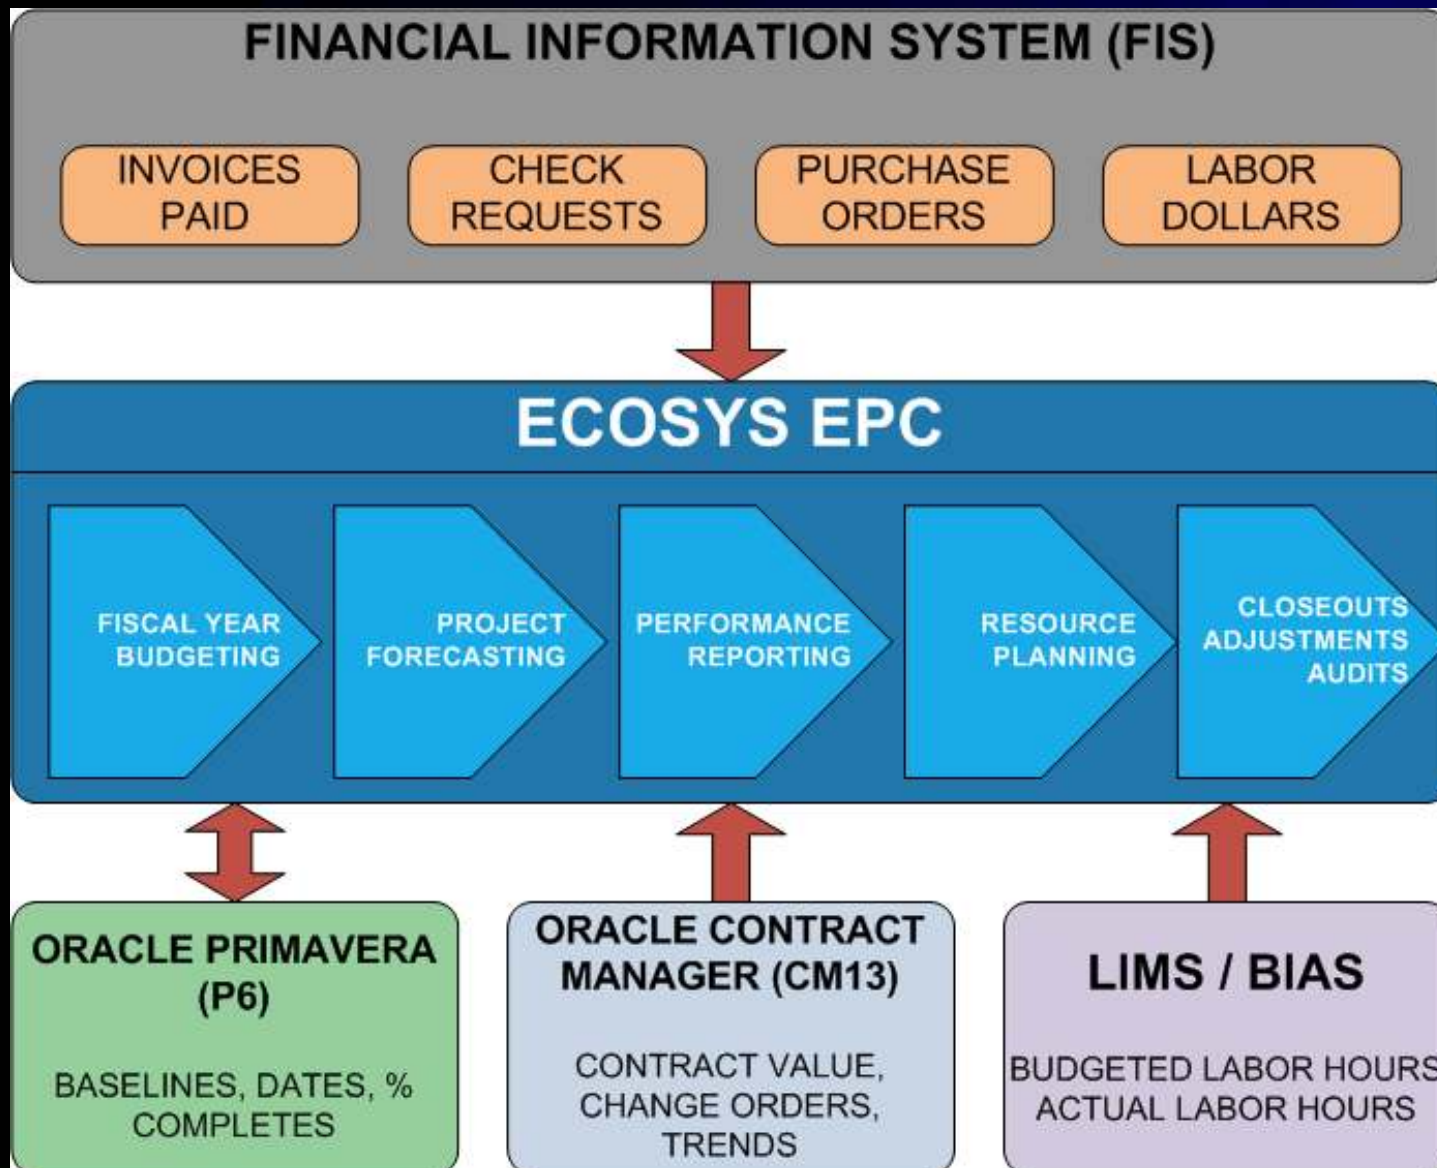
FINANCIAL INFORMATION SYSTEM (FIS)

INVOICES PAID

CHECK REQUESTS

PURCHASE ORDERS

LABOR DOLLARS

ECOSYS EPC

FISCAL YEAR BUDGETING

PROJECT FORECASTING

PERFORMANCE REPORTING

RESOURCE PLANNING

CLOSEOUTS ADJUSTMENTS AUDITS

ORACLE PRIMAVERA (P6)

BASELINES, DATES, % COMPLETES

ORACLE CONTRACT MANAGER (CM13)

CONTRACT VALUE, CHANGE ORDERS, TRENDS

LIMS / BIAS

BUDGETED LABOR HOURS
ACTUAL LABOR HOURS